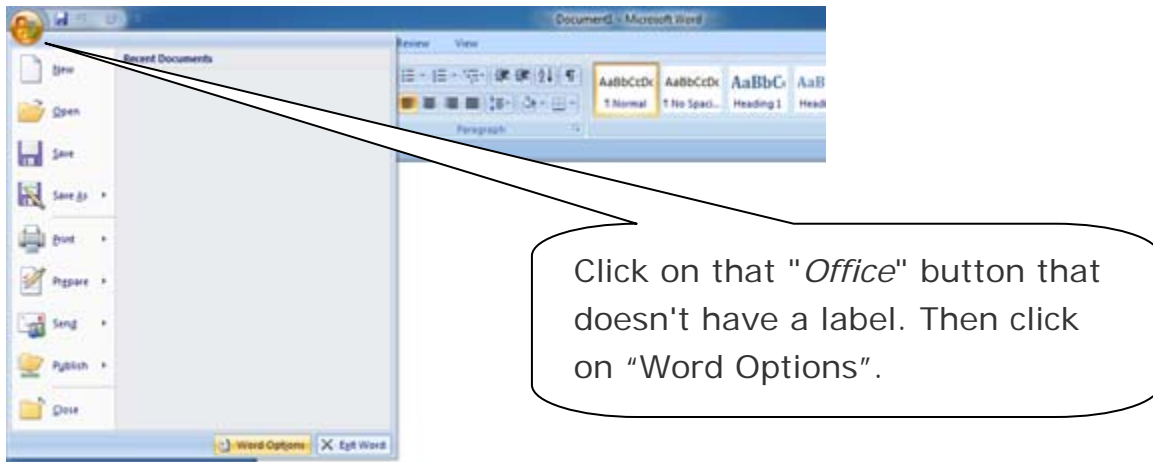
Document1 - Microsoft Word

Review View

Recent Documents

New

Open

Save

Save As

Print

Prepare

Send

Publish

Close

AaBbCcDc AaBbCcDc AaBbC AaB

¶ Normal ¶ No Spaci... Heading 1 Headi

Paragraph

Word Options Exit Word

Click on that "*Office*" button that doesn't have a label. Then click on “Word Options”.